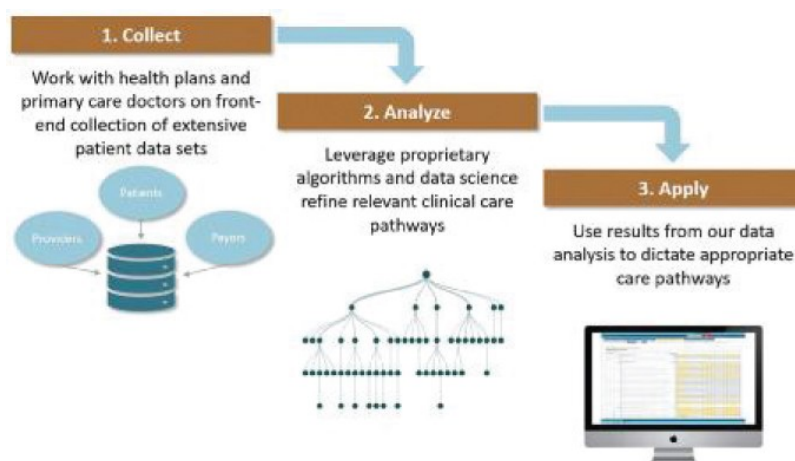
1. Collect

Work with health plans and primary care doctors on front-end collection of extensive patient data sets

Patients

Providers

Payors

2. Analyze

Leverage proprietary algorithms and data science refine relevant clinical care pathways

3. Apply

Use results from our data analysis to dictate appropriate care pathways